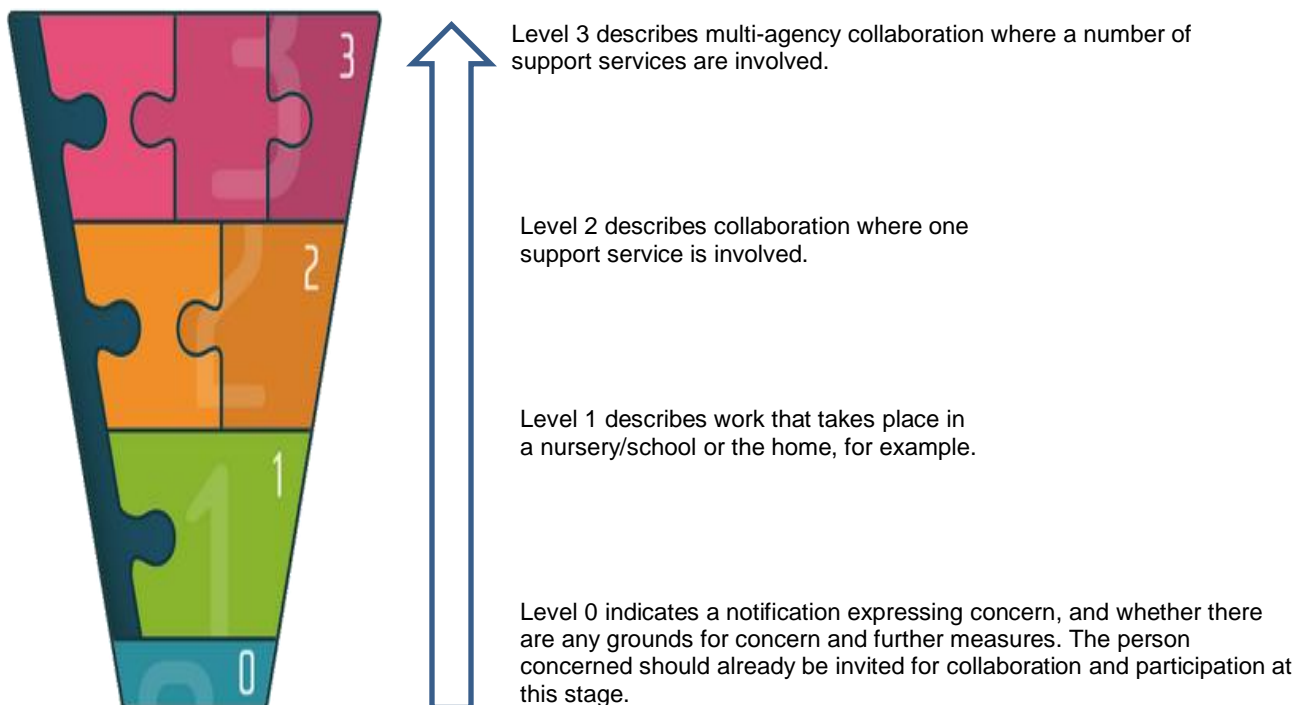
3

2

1

0

Level 3 describes multi-agency collaboration where a number of support services are involved.

Level 2 describes collaboration where one support service is involved.

Level 1 describes work that takes place in a nursery/school or the home, for example.

Level 0 indicates a notification expressing concern, and whether there are any grounds for concern and further measures. The person concerned should already be invited for collaboration and participation at this stage.